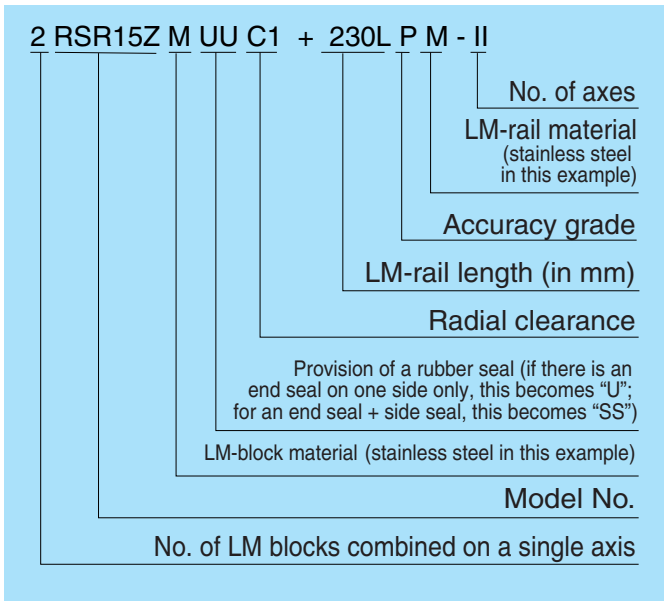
2 RSR15Z M UU C1 + 230L P M - II

No. of axes

LM-rail material (stainless steel in this example)

Accuracy grade

LM-rail length (in mm)

Radial clearance

Provision of a rubber seal (if there is an end seal on one side only, this becomes "U"; for an end seal + side seal, this becomes "SS")

LM-block material (stainless steel in this example)

Model No.

No. of LM blocks combined on a single axis